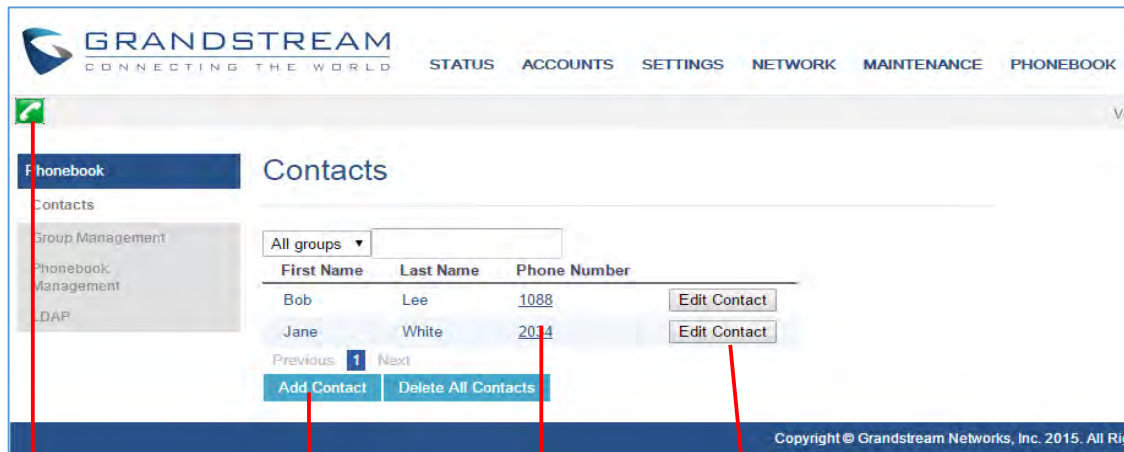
GRANDSTREAM
CONNECTING THE WORLD

STATUS ACCOUNTS SETTINGS NETWORK MAINTENANCE PHONEBOOK

V

Phonebook
Contacts
Group Management
Phonebook Management
LDAP

Contacts

All groups ▼

| First Name | Last Name | Phone Number | |
|---|---|---|---|
| Bob | Lee | 1088 | Edit Contact |
| Jane | White | 2014 | Edit Contact |

Previous 1 Next

Add Contact Delete All Contacts

Copyright © Grandstream Networks, Inc. 2015. All Ri